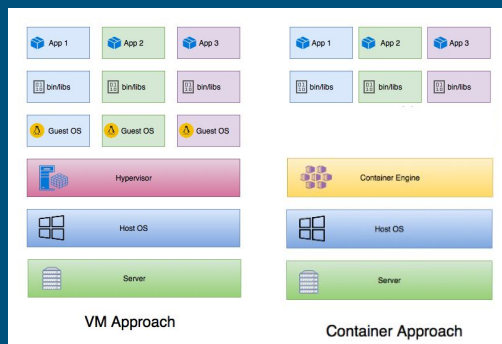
App 1
App 2
App 3
bin/libs
bin/libs
bin/libs
Guest OS
Guest OS
Guest OS
Hypervisor
Host OS
Server
VM Approach

App 1
App 2
App 3
bin/libs
bin/libs
bin/libs
Container Engine
Host OS
Server
Container Approach